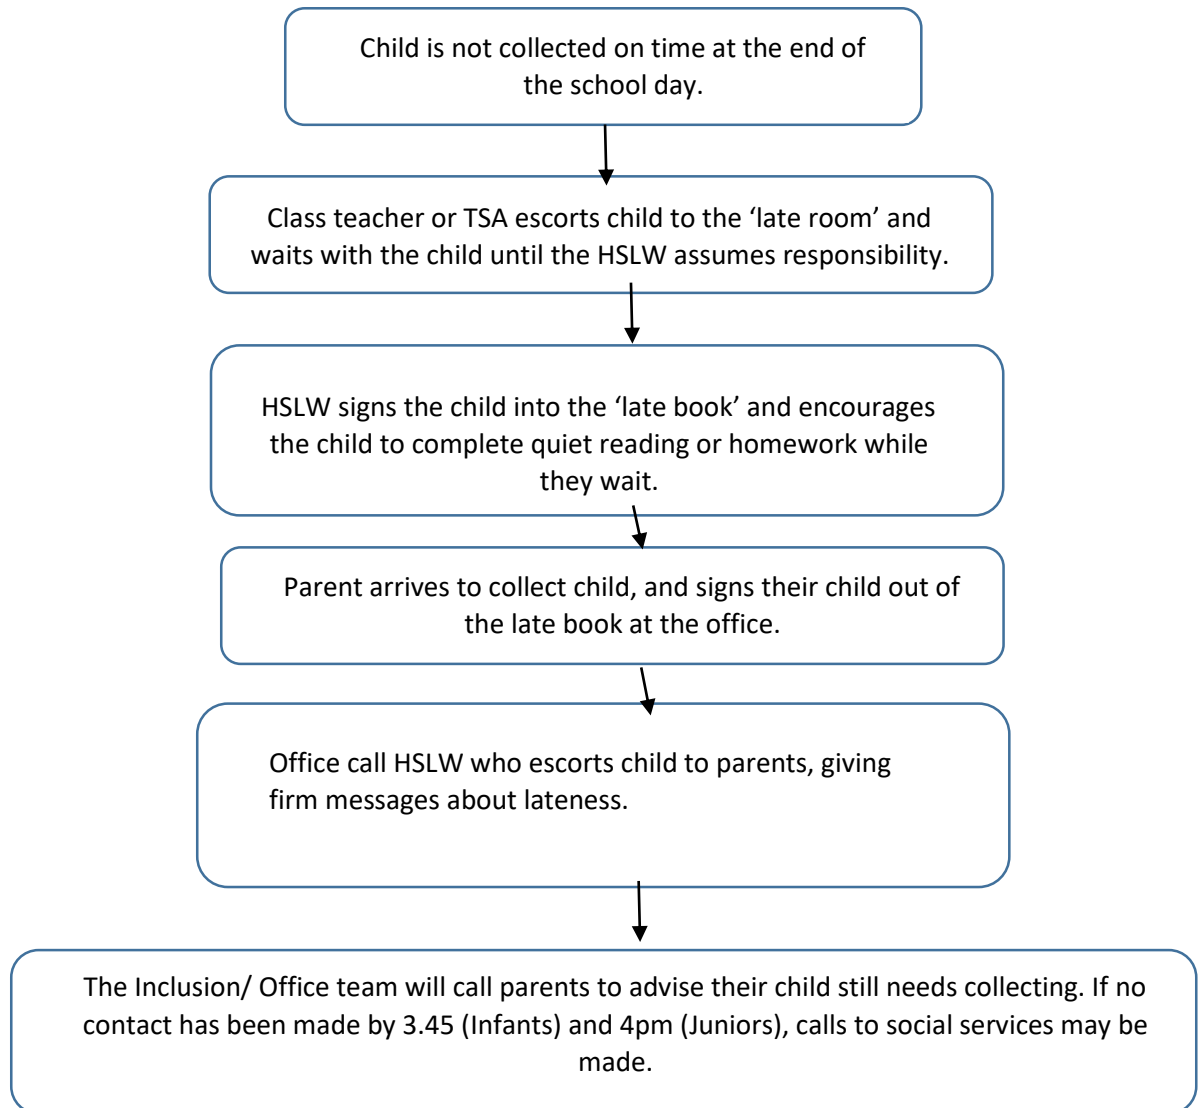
Child is not collected on time at the end of the school day.

Class teacher or TSA escorts child to the 'late room' and waits with the child until the HSLW assumes responsibility.

HSLW signs the child into the 'late book' and encourages the child to complete quiet reading or homework while they wait.

Parent arrives to collect child, and signs their child out of the late book at the office.

Office call HSLW who escorts child to parents, giving firm messages about lateness.

The Inclusion/ Office team will call parents to advise their child still needs collecting. If no contact has been made by 3.45 (Infants) and 4pm (Juniors), calls to social services may be made.